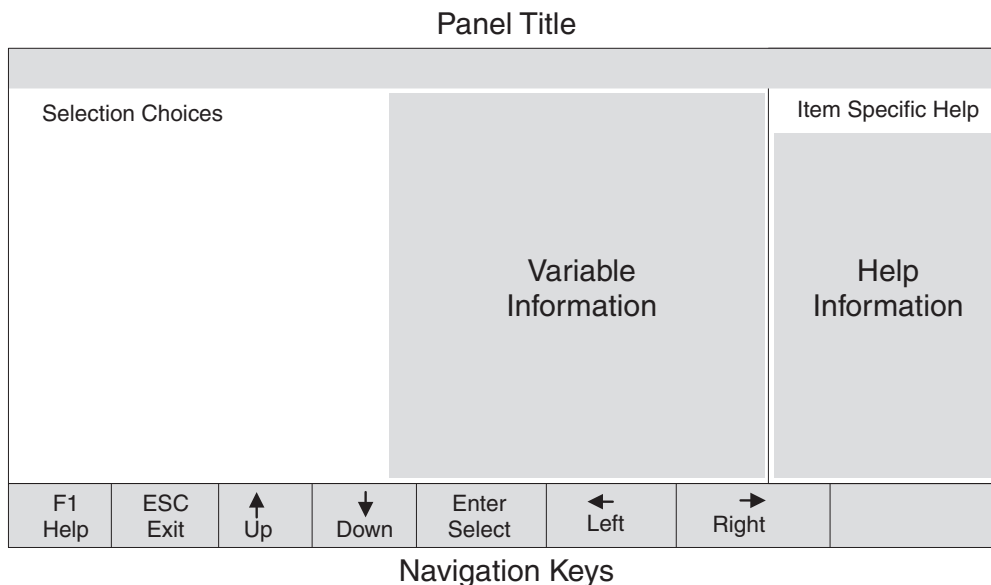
Panel Title

Selection Choices

Variable Information

Item Specific Help

Help Information

| F1 Help | ESC Exit | ↑ Up | ↓ Down | Enter Select | ← Left | → Right | |
|---|---|---|---|---|---|---|---|

Navigation Keys